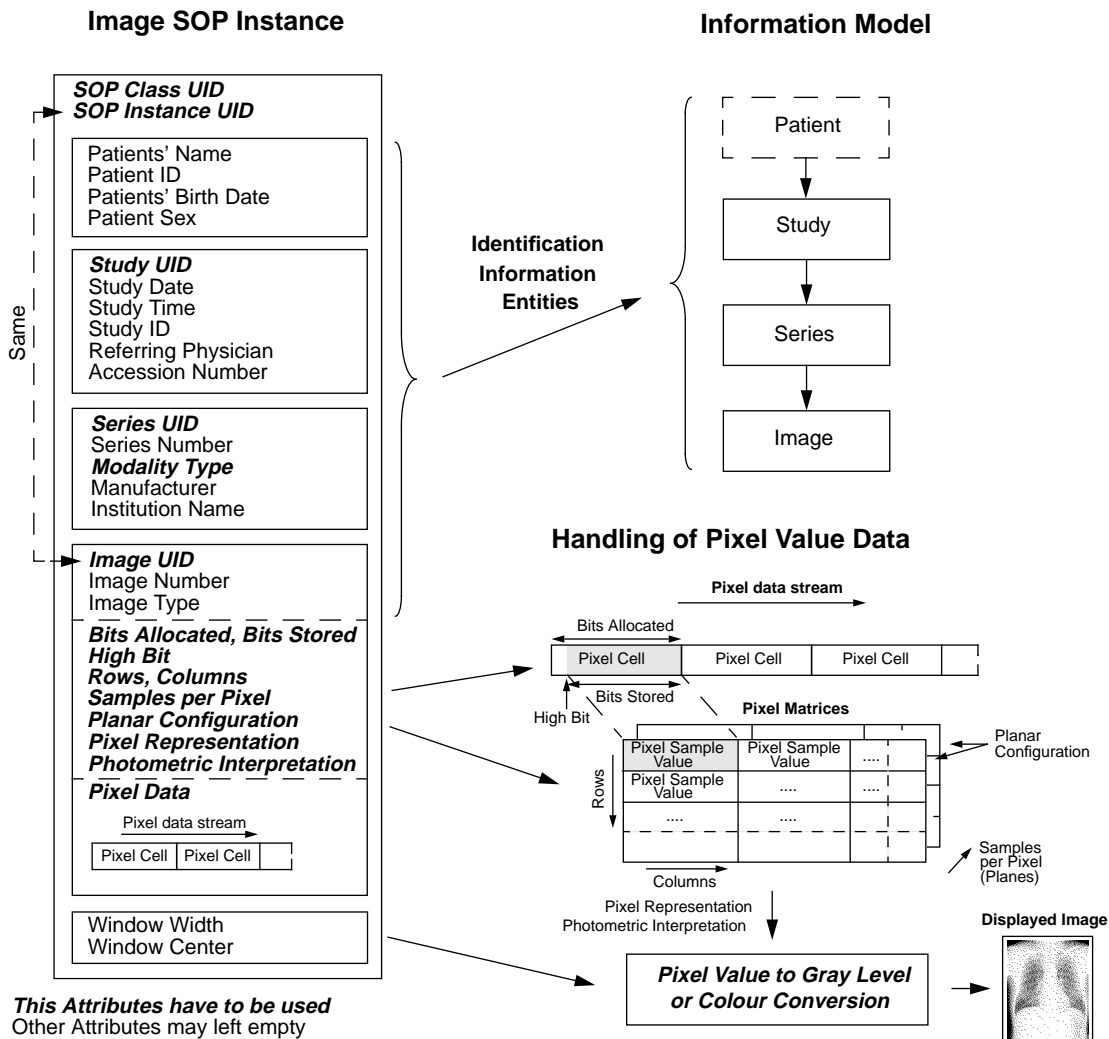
**Image SOP Instance**

**Information Model**

***SOP Class UID***
***SOP Instance UID***

Same

Patients' Name
Patient ID
Patients' Birth Date
Patient Sex

***Study UID***
Study Date
Study Time
Study ID
Referring Physician
Accession Number

***Series UID***
Series Number
***Modality Type***
Manufacturer
Institution Name

***Image UID***
Image Number
Image Type

***Bits Allocated, Bits Stored***
***High Bit***
***Rows, Columns***
***Samples per Pixel***
***Planar Configuration***
***Pixel Representation***
***Photometric Interpretation***

***Pixel Data***

Pixel data stream

| Pixel Cell | Pixel Cell | |
|---|---|---|

Window Width
Window Center

**Identification Information Entities**

Patient

Study

Series

Image

**Handling of Pixel Value Data**

**Pixel data stream**

Bits Allocated

| Pixel Cell | Pixel Cell | Pixel Cell | |
|---|---|---|---|

Bits Stored

High Bit

**Pixel Matrices**

Planar Configuration

Rows

| Pixel Sample Value | Pixel Sample Value | .... |
|---|---|---|
| Pixel Sample Value | .... | .... |
| .... | .... | |

Columns

Samples per Pixel (Planes)

Pixel Representation
Photometric Interpretation

***Pixel Value to Gray Level or Colour Conversion***

**Displayed Image**

***This Attributes have to be used***
Other Attributes may left empty